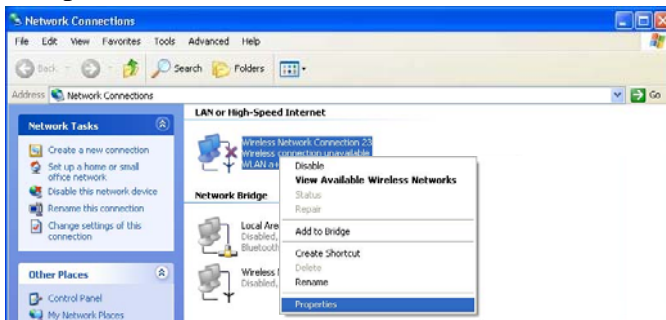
Network Connections

File Edit View Favorites Tools Advanced Help

Back Search Folders

Address Network Connections

Go

Network Tasks

Create a new connection

Set up a home or small office network

Disable this network device

Rename this connection

Change settings of this connection

Other Places

Control Panel

My Network Places

LAN or High-Speed Internet

Wireless Network Connection 23
Wireless connection unavailable
WLAN a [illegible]

Network Bridge

Local Are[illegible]
Disabled, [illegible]
Bluetooth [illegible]

Wireless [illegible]
Disabled, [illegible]

Disable
View Available Wireless Networks
Status
Repair
Add to Bridge
Create Shortcut
Delete
Rename
Properties